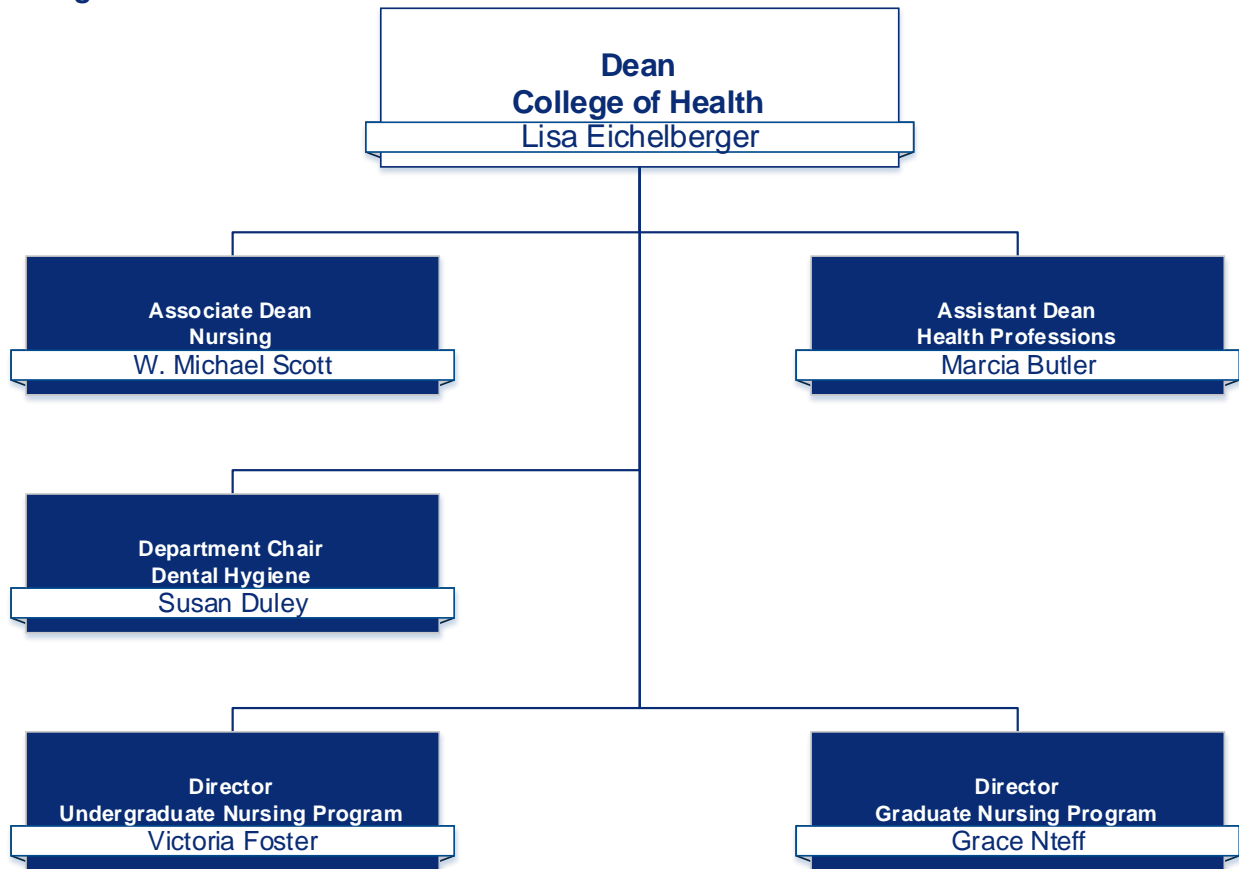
Dean
College of Health
Lisa Eichelberger

Associate Dean
Nursing
W. Michael Scott

Assistant Dean
Health Professions
Marcia Butler

Department Chair
Dental Hygiene
Susan Duley

Director
Undergraduate Nursing Program
Victoria Foster

Director
Graduate Nursing Program
Grace Nteff